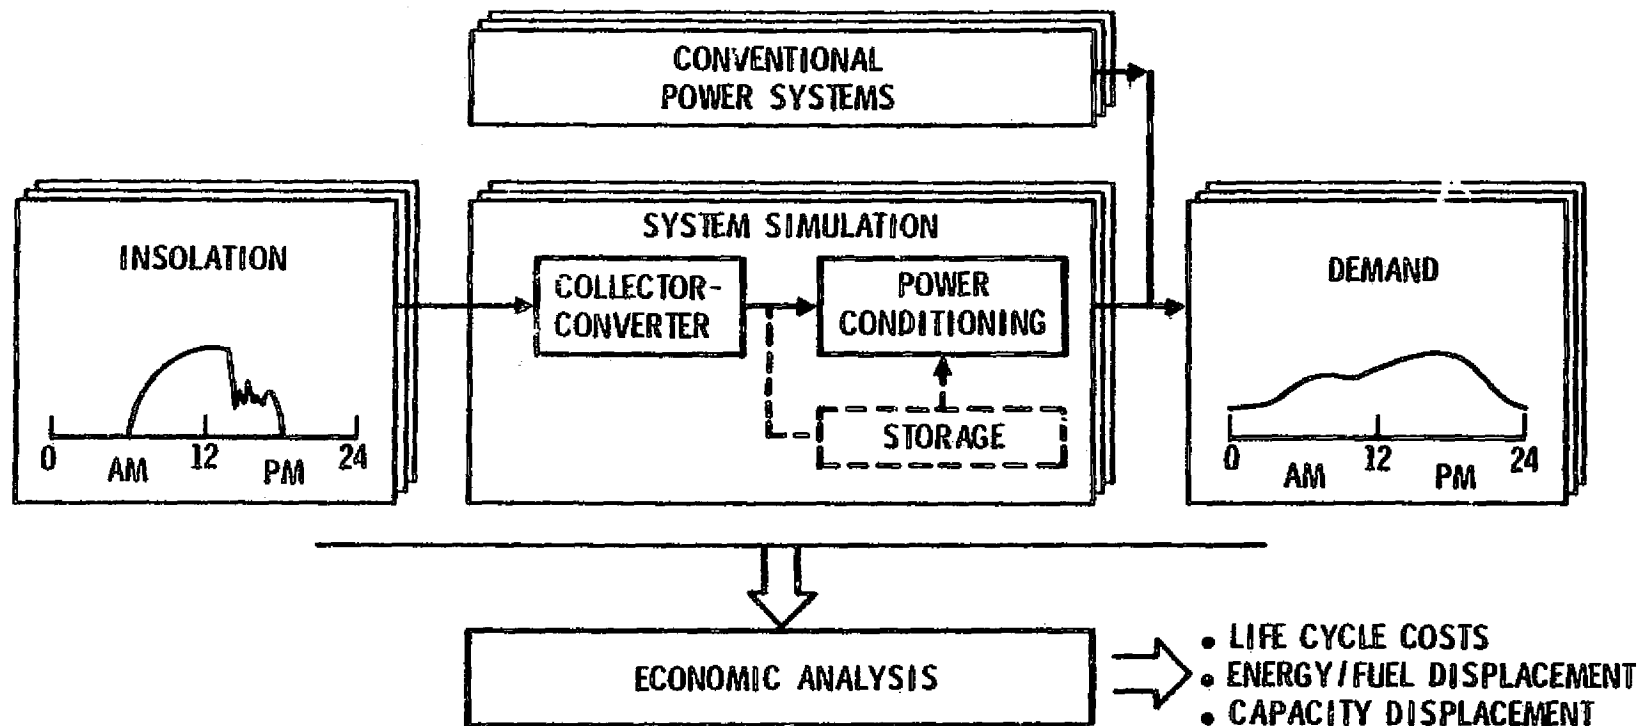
CONVENTIONAL POWER SYSTEMS

INSOLATION

0 AM 12 PM 24

SYSTEM SIMULATION

COLLECTOR-CONVERTER

POWER CONDITIONING

STORAGE

DEMAND

0 AM 12 PM 24

ECONOMIC ANALYSIS

• LIFE CYCLE COSTS
• ENERGY/FUEL DISPLACEMENT
• CAPACITY DISPLACEMENT